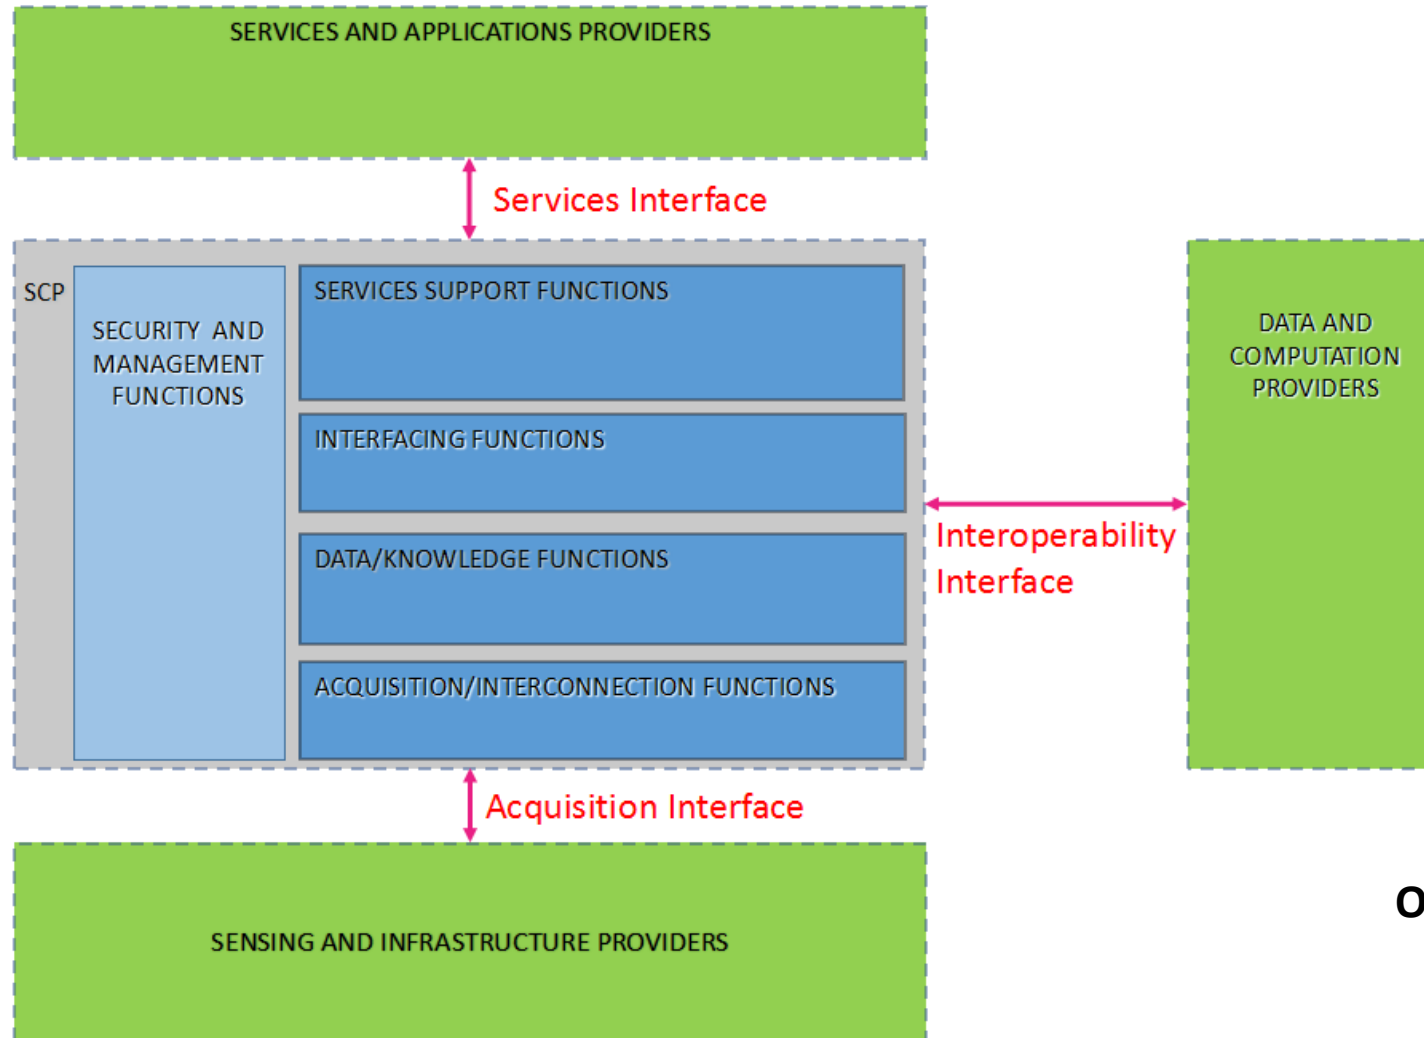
SERVICES AND APPLICATIONS PROVIDERS

Services Interface

SCP

SECURITY AND MANAGEMENT FUNCTIONS

SERVICES SUPPORT FUNCTIONS

INTERFACING FUNCTIONS

DATA/KNOWLEDGE FUNCTIONS

ACQUISITION/INTERCONNECTION FUNCTIONS

Interoperability Interface

DATA AND COMPUTATION PROVIDERS

Acquisition Interface

SENSING AND INFRASTRUCTURE PROVIDERS

O